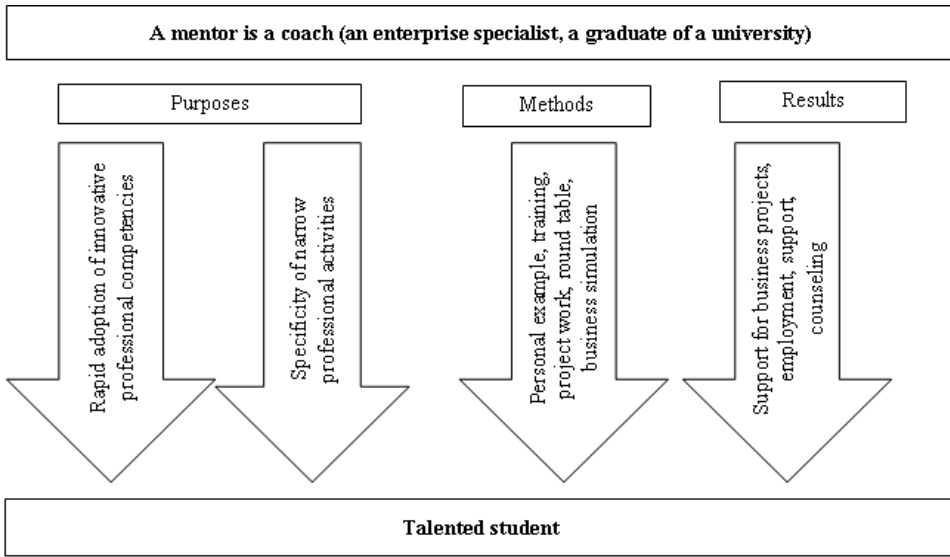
A mentor is a coach (an enterprise specialist, a graduate of a university)

Purposes

Methods

Results

Rapid adoption of innovative professional competencies

Specificity of narrow professional activities

Personal example, training, project work, round table, business simulation

Support for business projects, employment, support, counseling

Talented student